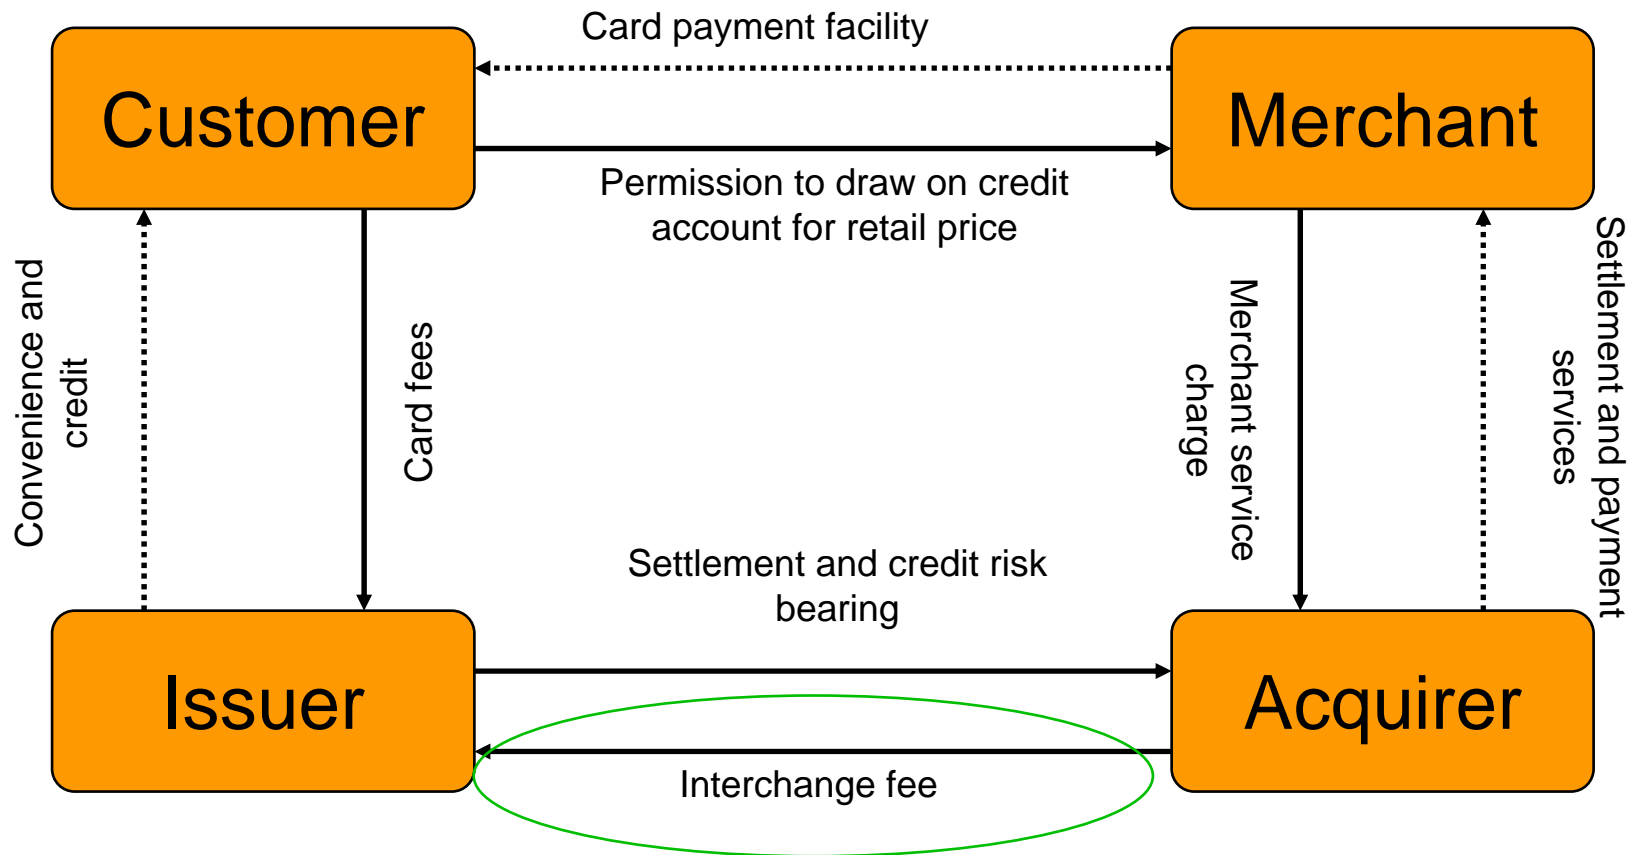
Card payment facility

Customer

Merchant

Permission to draw on credit account for retail price

Convenience and credit

Card fees

Merchant service charge

Settlement and payment services

Settlement and credit risk bearing

Issuer

Acquirer

Interchange fee